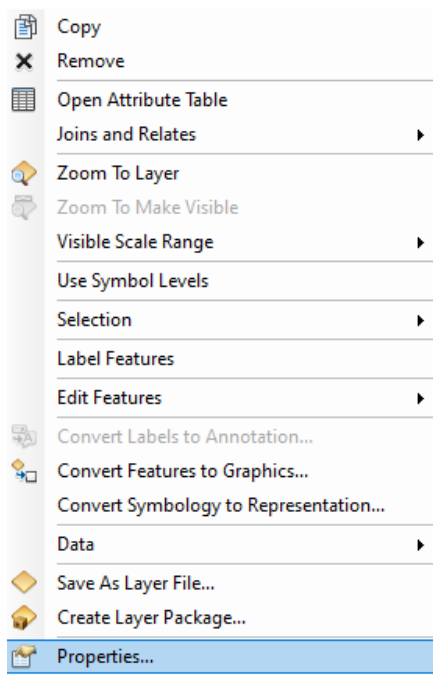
Copy
Remove
Open Attribute Table
Joins and Relates
Zoom To Layer
Zoom To Make Visible
Visible Scale Range
Use Symbol Levels
Selection
Label Features
Edit Features
Convert Labels to Annotation...
Convert Features to Graphics...
Convert Symbology to Representation...
Data
Save As Layer File...
Create Layer Package...
Properties...